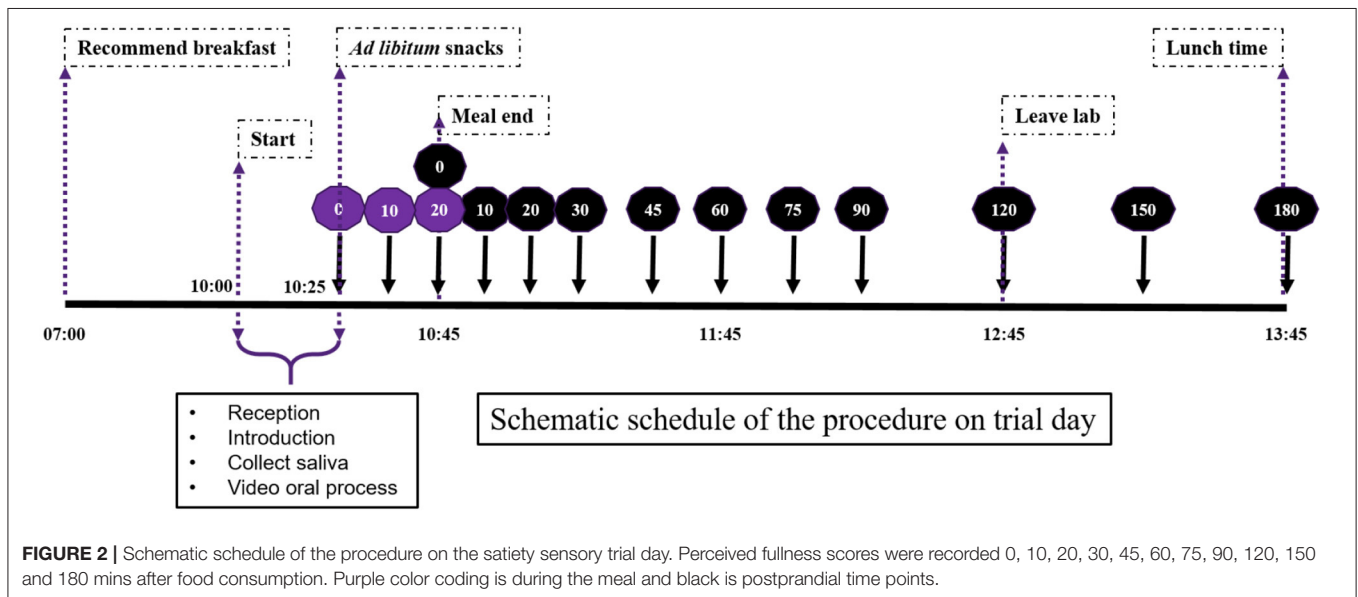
Recommend breakfast

*Ad libitum* snacks

Lunch time

Meal end

Leave lab

Start

0

C 10 20 10 20 30 45 60 75 90 120 150 180

10:00 10:25

07:00 10:45 11:45 12:45 13:45

- Reception
- Introduction
- Collect saliva
- Video oral process

Schematic schedule of the procedure on trial day

**FIGURE 2 |** Schematic schedule of the procedure on the satiety sensory trial day. Perceived fullness scores were recorded 0, 10, 20, 30, 45, 60, 75, 90, 120, 150 and 180 mins after food consumption. Purple color coding is during the meal and black is postprandial time points.